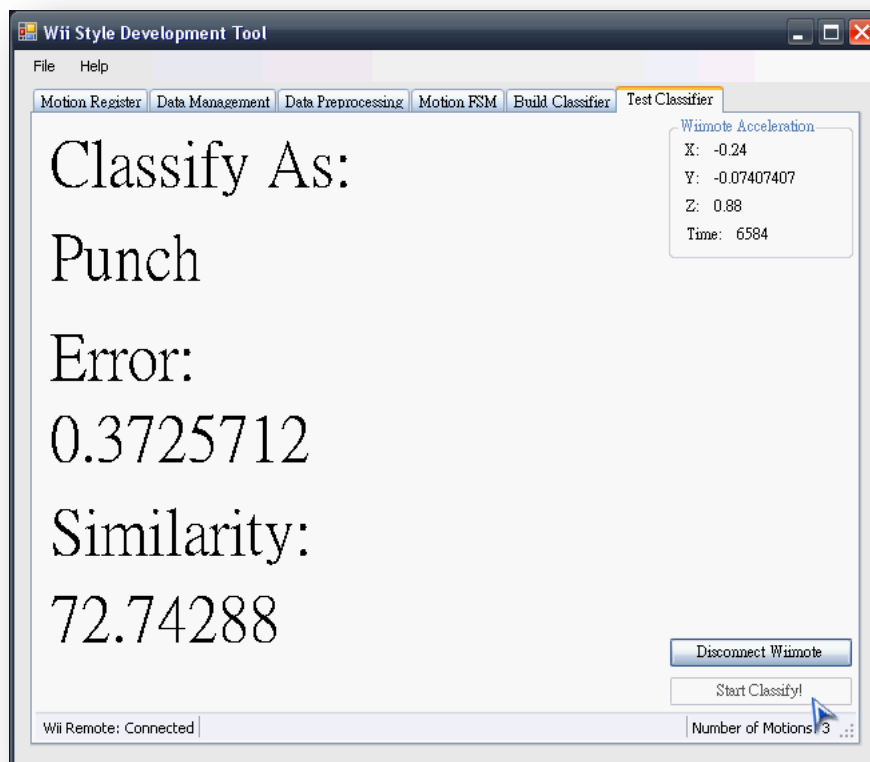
Wii Style Development Tool

File Help

Motion Register | Data Management | Data Preprocessing | Motion FSM | Build Classifier | Test Classifier

Classify As:

Punch

Error:

0.3725712

Similarity:

72.74288

Wiimote Acceleration
X: -0.24
Y: -0.07407407
Z: 0.88
Time: 6584

Disconnect Wiimote

Start Classify!

Wii Remote: Connected

Number of Motions: 3